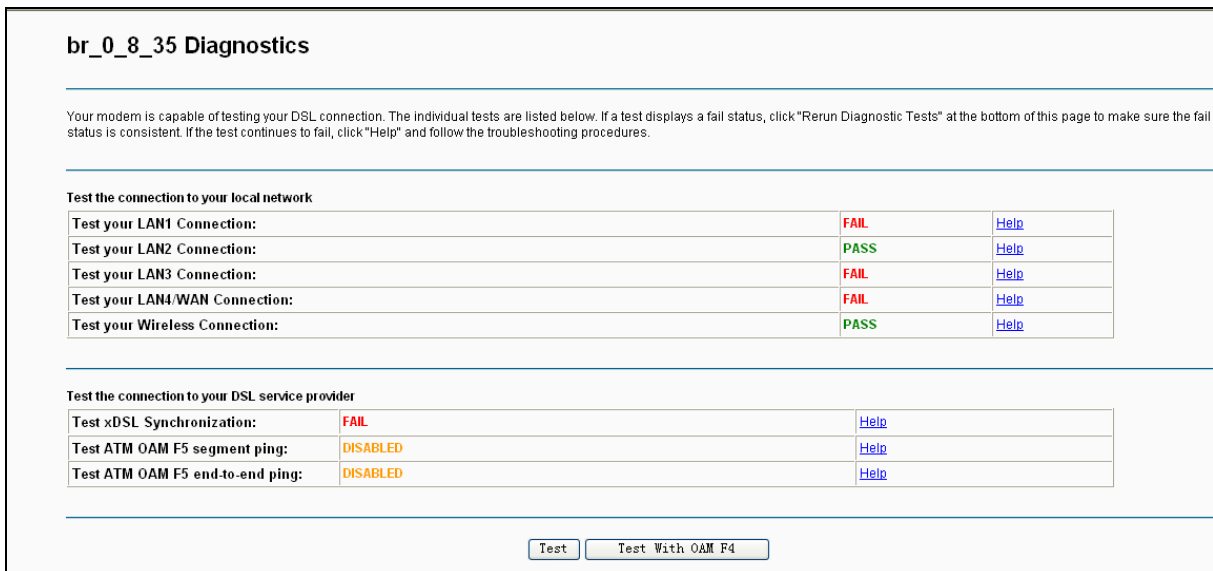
br_0_8_35 Diagnostics

Your modem is capable of testing your DSL connection. The individual tests are listed below. If a test displays a fail status, click "Rerun Diagnostic Tests" at the bottom of this page to make sure the fail status is consistent. If the test continues to fail, click "Help" and follow the troubleshooting procedures.

Test the connection to your local network

| Test your LAN1 Connection: | FAIL | Help |
|---|---|---|
| Test your LAN2 Connection: | PASS | Help |
| Test your LAN3 Connection: | FAIL | Help |
| Test your LAN4/WAN Connection: | FAIL | Help |
| Test your Wireless Connection: | PASS | Help |

Test the connection to your DSL service provider

| Test xDSL Synchronization: | FAIL | Help |
|---|---|---|
| Test ATM OAM F5 segment ping: | DISABLED | Help |
| Test ATM OAM F5 end-to-end ping: | DISABLED | Help |

Test    Test With OAM F4